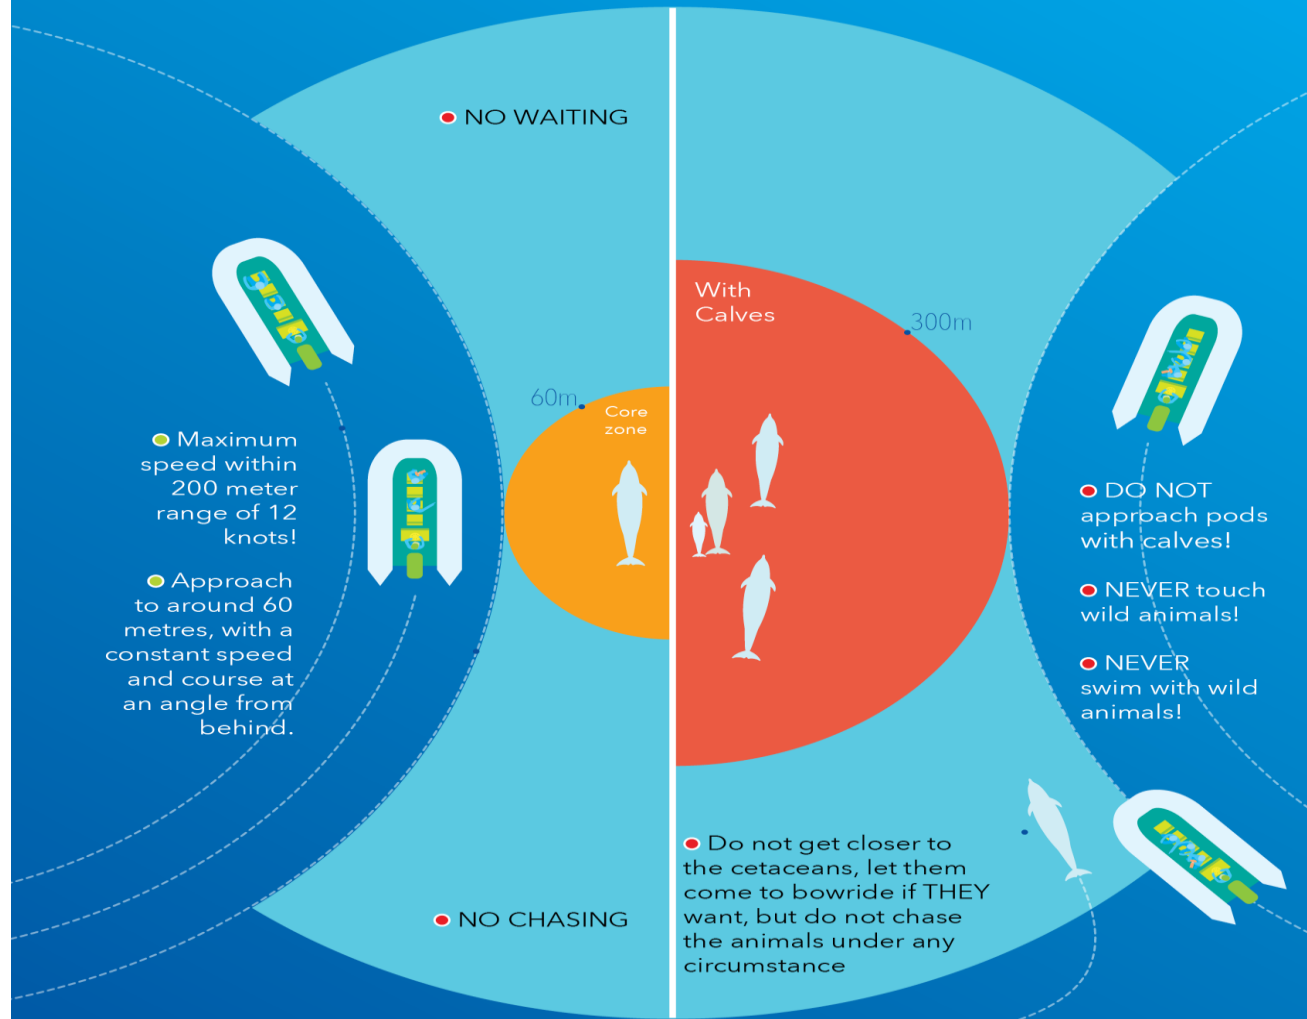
NO WAITING

With Calves

300m

60m

Core zone

Maximum speed within 200 meter range of 12 knots!

Approach to around 60 metres, with a constant speed and course at an angle from behind.

DO NOT approach pods with calves!

NEVER touch wild animals!

NEVER swim with wild animals!

NO CHASING

Do not get closer to the cetaceans, let them come to bowride if THEY want, but do not chase the animals under any circumstance